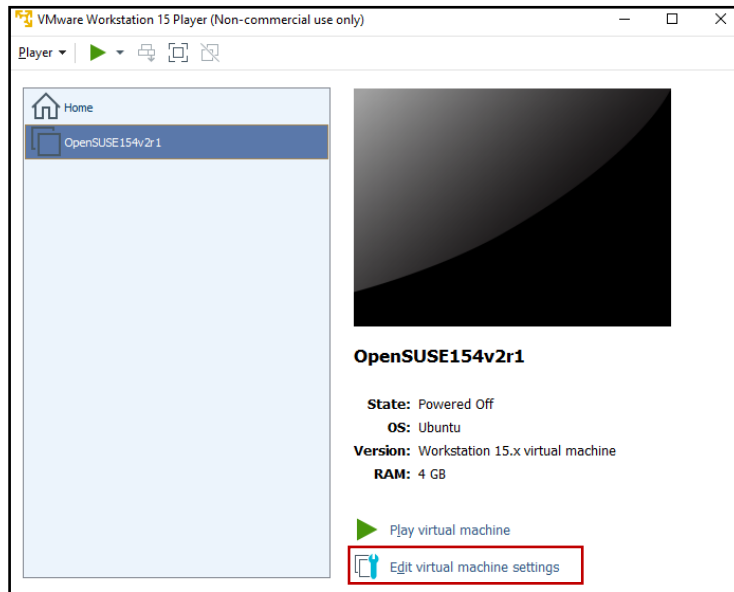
VMware Workstation 15 Player (Non-commercial use only)

Player

Home

OpenSUSE154v2r1

OpenSUSE154v2r1

State: Powered Off
OS: Ubuntu
Version: Workstation 15.x virtual machine
RAM: 4 GB

Play virtual machine

Edit virtual machine settings